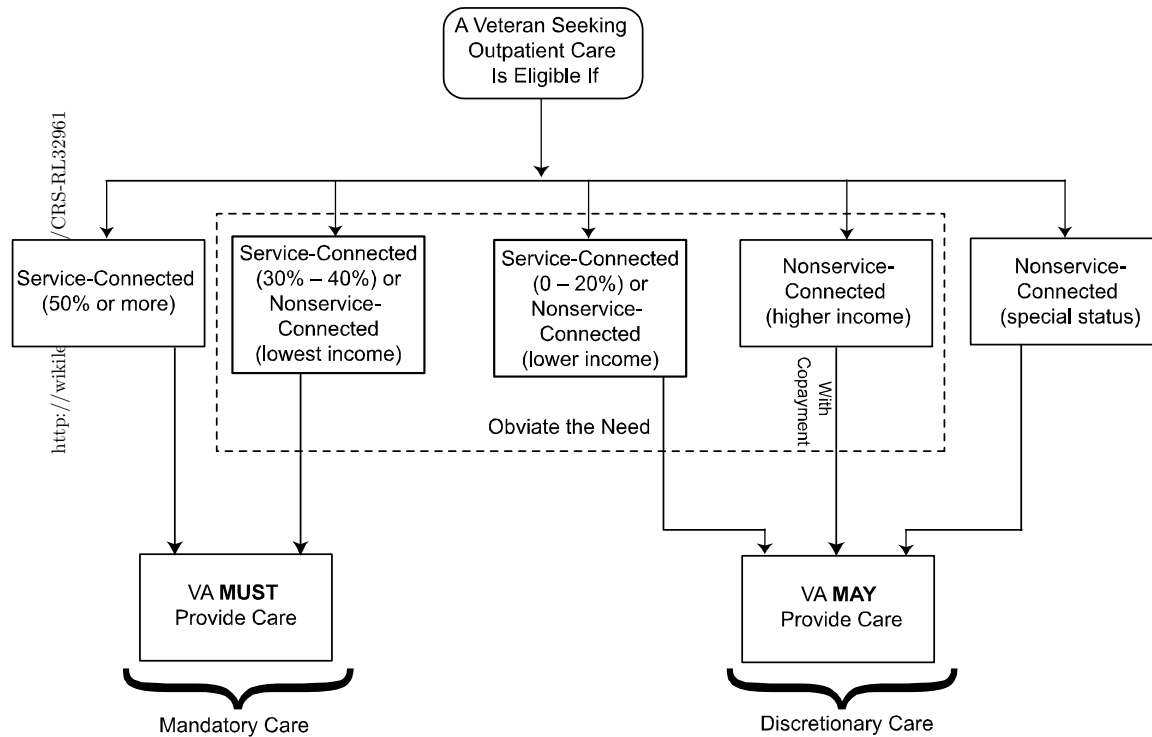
A Veteran Seeking Outpatient Care Is Eligible If

http://wikile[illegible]/CRS-RL32961

Service-Connected (50% or more)

Service-Connected (30% – 40%) or Nonservice-Connected (lowest income)

Service-Connected (0 – 20%) or Nonservice-Connected (lower income)

Nonservice-Connected (higher income)

Nonservice-Connected (special status)

With Copayment

Obviate the Need

VA **MUST** Provide Care

VA **MAY** Provide Care

Mandatory Care

Discretionary Care